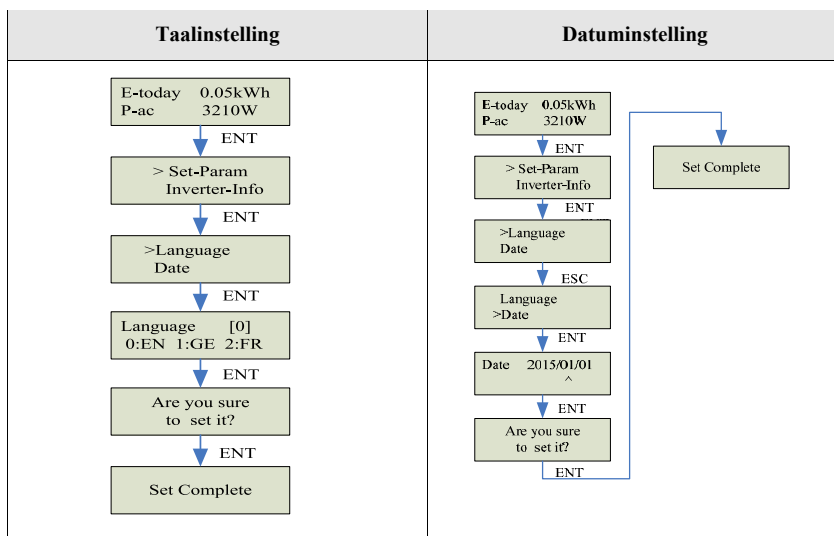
| Taalinstelling | Datuminstelling |
|---|---|
| E-today 0.05kWh<br>P-ac 3210W<br>ENT<br>> Set-Param<br>Inverter-Info<br>ENT<br>>Language<br>Date<br>ENT<br>Language [0]<br>0:EN 1:GE 2:FR<br>ENT<br>Are you sure<br>to set it?<br>ENT<br>Set Complete | E-today 0.05kWh<br>P-ac 3210W<br>ENT<br>> Set-Param<br>Inverter-Info<br>ENT<br>>Language<br>Date<br>ESC<br>Language<br>>Date<br>ENT<br>Date 2015/01/01<br>^<br>ENT<br>Are you sure<br>to set it?<br>ENT<br>Set Complete |